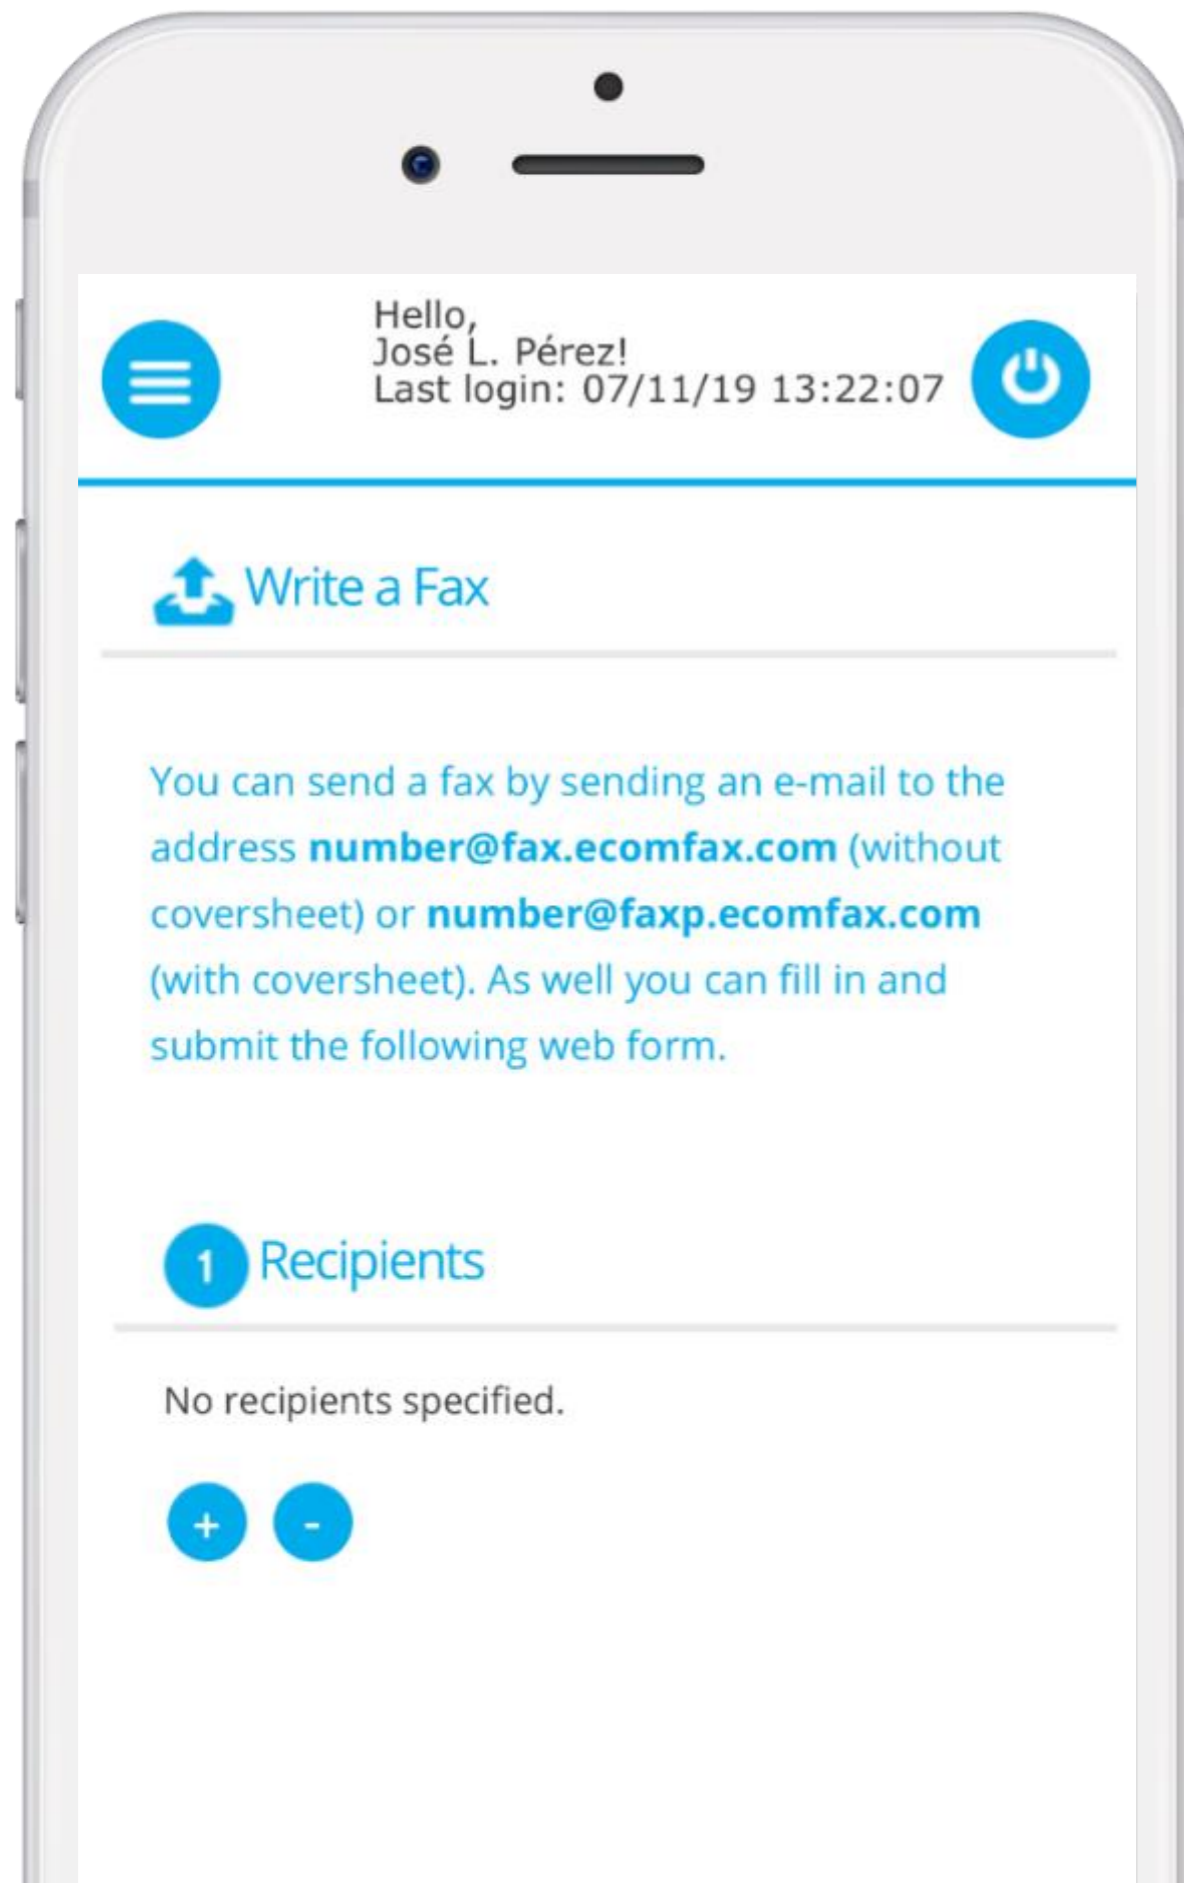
Hello,
José L. Pérez!
Last login: 07/11/19 13:22:07

Write a Fax

You can send a fax by sending an e-mail to the address **number@fax.ecomfax.com** (without coversheet) or **number@faxp.ecomfax.com** (with coversheet). As well you can fill in and submit the following web form.

1 Recipients

No recipients specified.

+ -